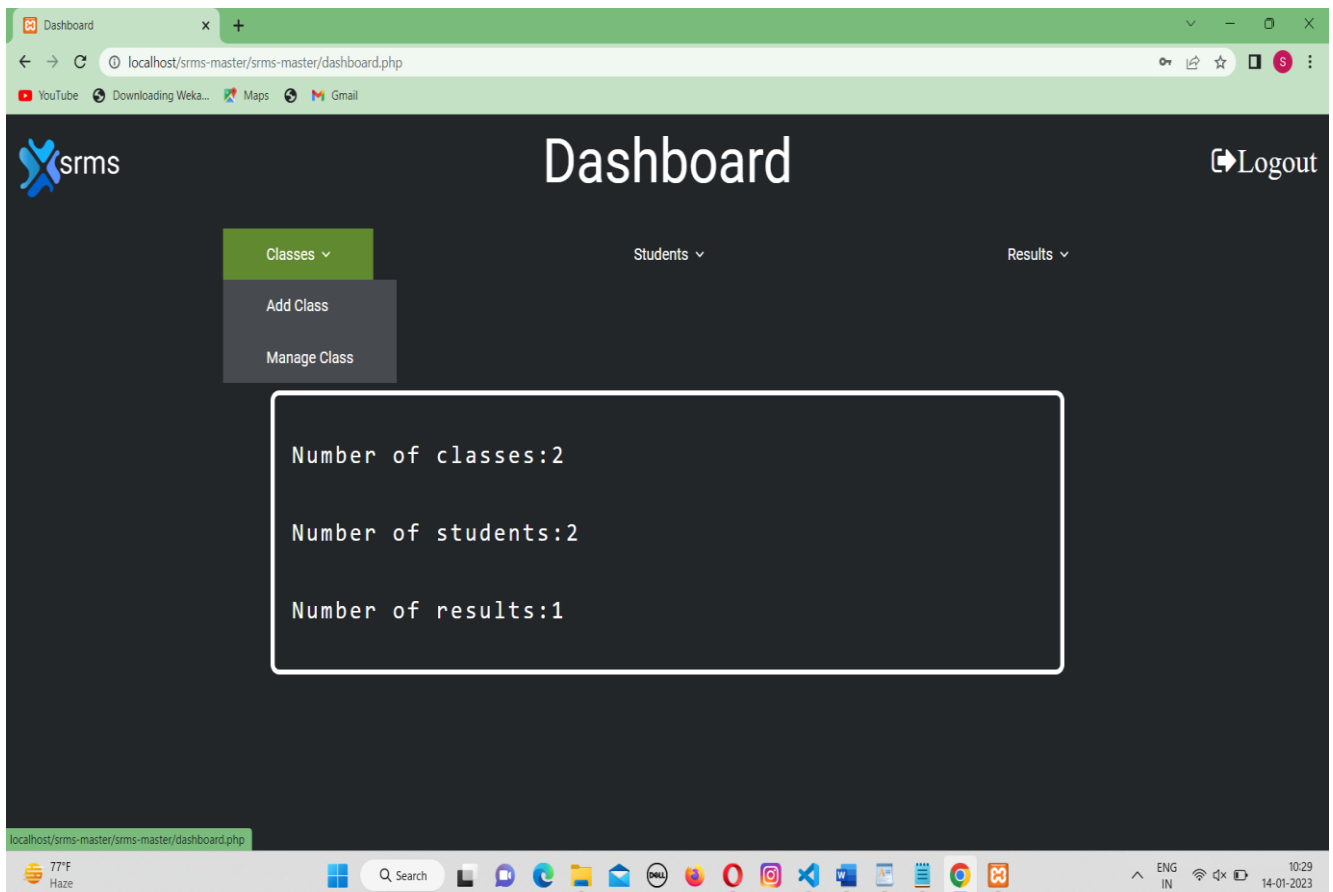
Dashboard
localhost/srms-master/srms-master/dashboard.php
YouTube Downloading Weka... Maps Gmail

srms
Dashboard
Logout

Classes
Students
Results
Add Class
Manage Class

Number of classes:2

Number of students:2

Number of results:1

localhost/srms-master/srms-master/dashboard.php
77°F
Haze
Search
ENG
IN
10:29
14-01-2023